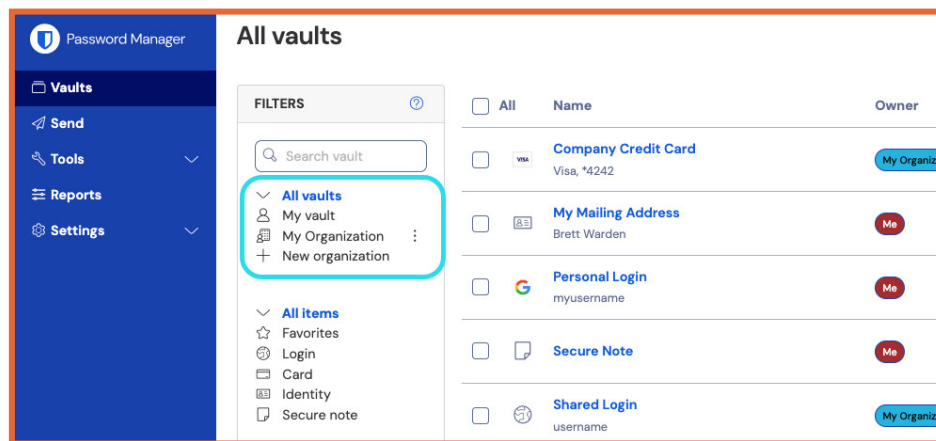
Password Manager

Vaults
Send
Tools
Reports
Settings

All vaults

FILTERS

Search vault

All vaults
My vault
My Organization
New organization

All items
Favorites
Login
Card
Identity
Secure note

| All | | Name | Owner |
|---|---|---|---|
| | VISA | Company Credit Card Visa, *4242 | My Organiza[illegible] |
| | | My Mailing Address Brett Warden | Me |
| | G | Personal Login myusername | Me |
| | | Secure Note | Me |
| | | Shared Login username | My Organiza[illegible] |